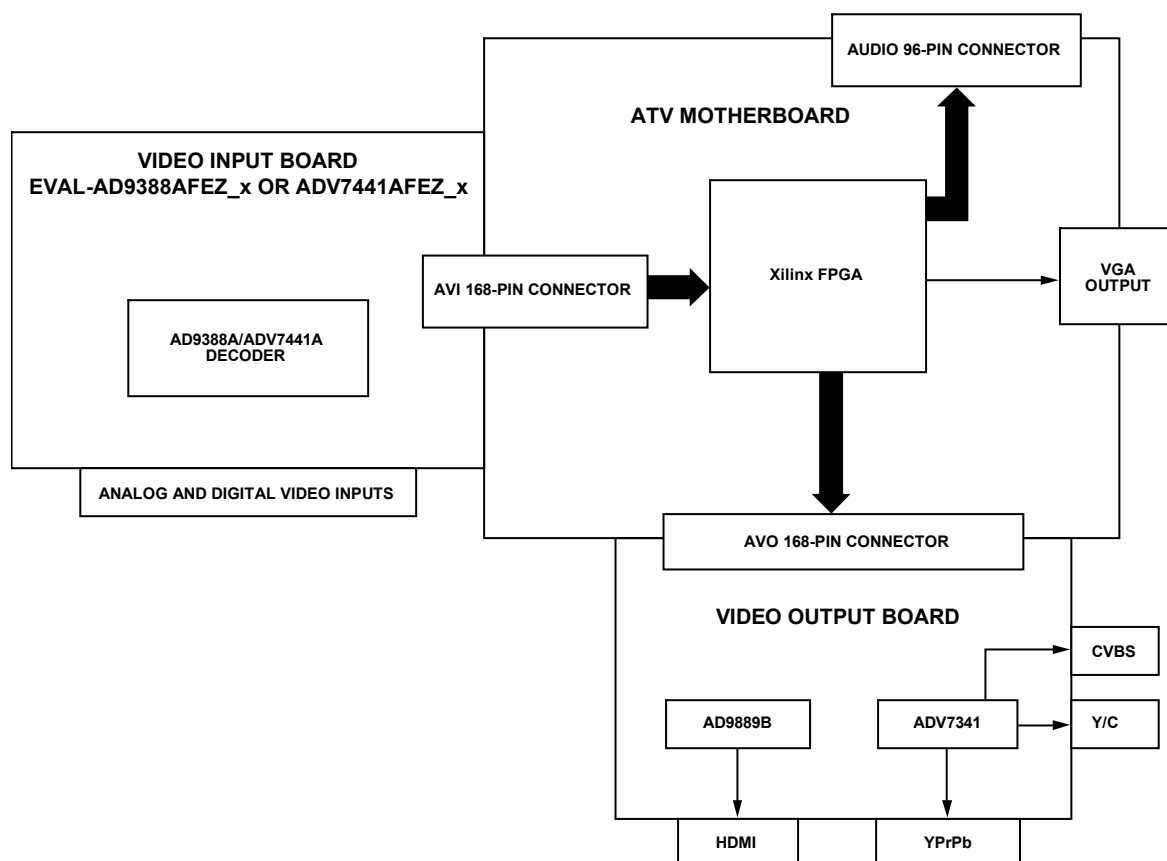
AUDIO 96-PIN CONNECTOR

ATV MOTHERBOARD

VIDEO INPUT BOARD
EVAL-AD9388AFEZ_x OR ADV7441AFEZ_x

Xilinx FPGA

AVI 168-PIN CONNECTOR

VGA OUTPUT

AD9388A/ADV7441A DECODER

ANALOG AND DIGITAL VIDEO INPUTS

AVO 168-PIN CONNECTOR

VIDEO OUTPUT BOARD

CVBS

AD9889B

ADV7341

Y/C

HDMI

YPrPb